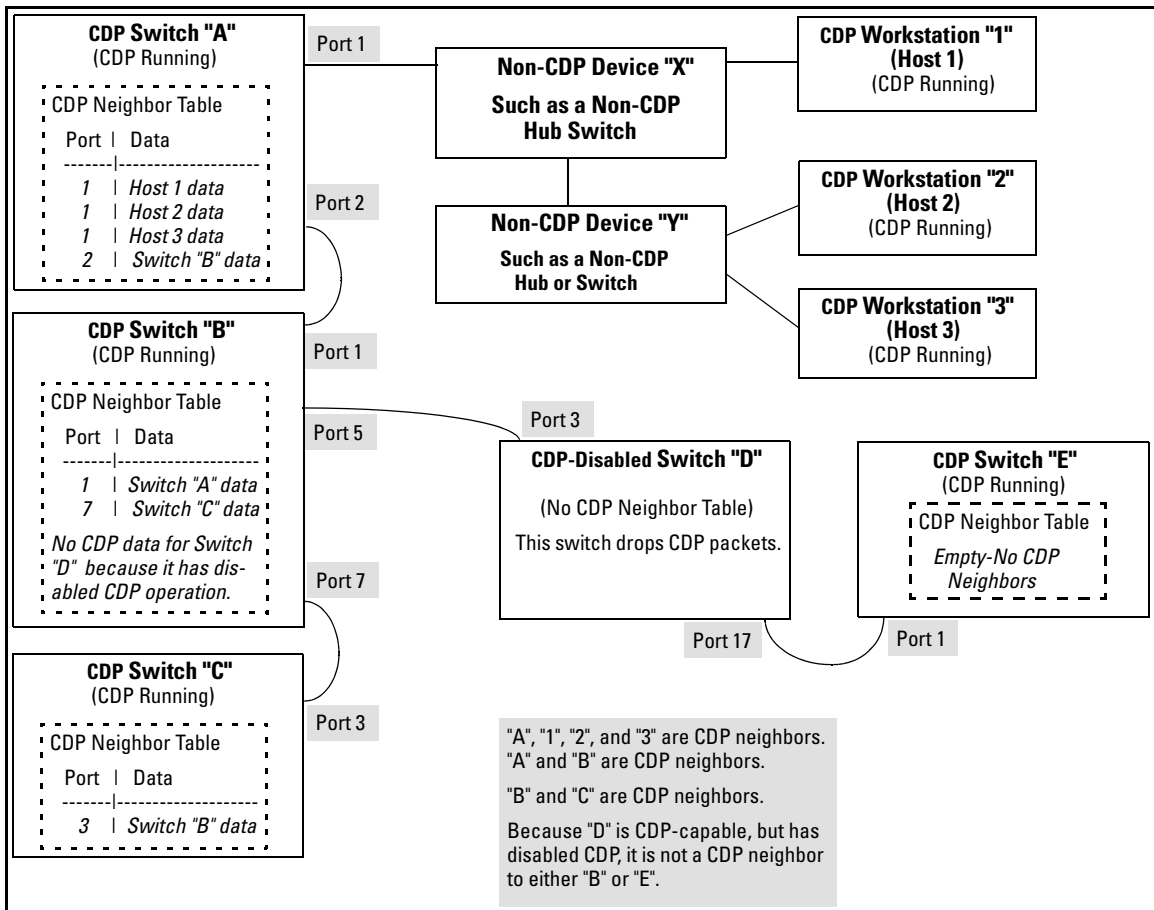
CDP Switch "A"
(CDP Running)

CDP Neighbor Table

| Port | Data |
|---|---|
| 1 | Host 1 data |
| 1 | Host 2 data |
| 1 | Host 3 data |
| 2 | Switch "B" data |

Port 1

Port 2

Non-CDP Device "X"
Such as a Non-CDP Hub Switch

CDP Workstation "1" (Host 1)
(CDP Running)

Non-CDP Device "Y"
Such as a Non-CDP Hub or Switch

CDP Workstation "2" (Host 2)
(CDP Running)

CDP Workstation "3" (Host 3)
(CDP Running)

CDP Switch "B"
(CDP Running)

CDP Neighbor Table

| Port | Data |
|---|---|
| 1 | Switch "A" data |
| 7 | Switch "C" data |

No CDP data for Switch "D" because it has disabled CDP operation.

Port 1

Port 5

Port 7

Port 3

CDP-Disabled Switch "D"

(No CDP Neighbor Table)

This switch drops CDP packets.

Port 17

CDP Switch "E"
(CDP Running)

CDP Neighbor Table
Empty-No CDP Neighbors

Port 1

CDP Switch "C"
(CDP Running)

Port 3

CDP Neighbor Table

| Port | Data |
|---|---|
| 3 | Switch "B" data |

"A", "1", "2", and "3" are CDP neighbors.
"A" and "B" are CDP neighbors.

"B" and "C" are CDP neighbors.

Because "D" is CDP-capable, but has disabled CDP, it is not a CDP neighbor to either "B" or "E".